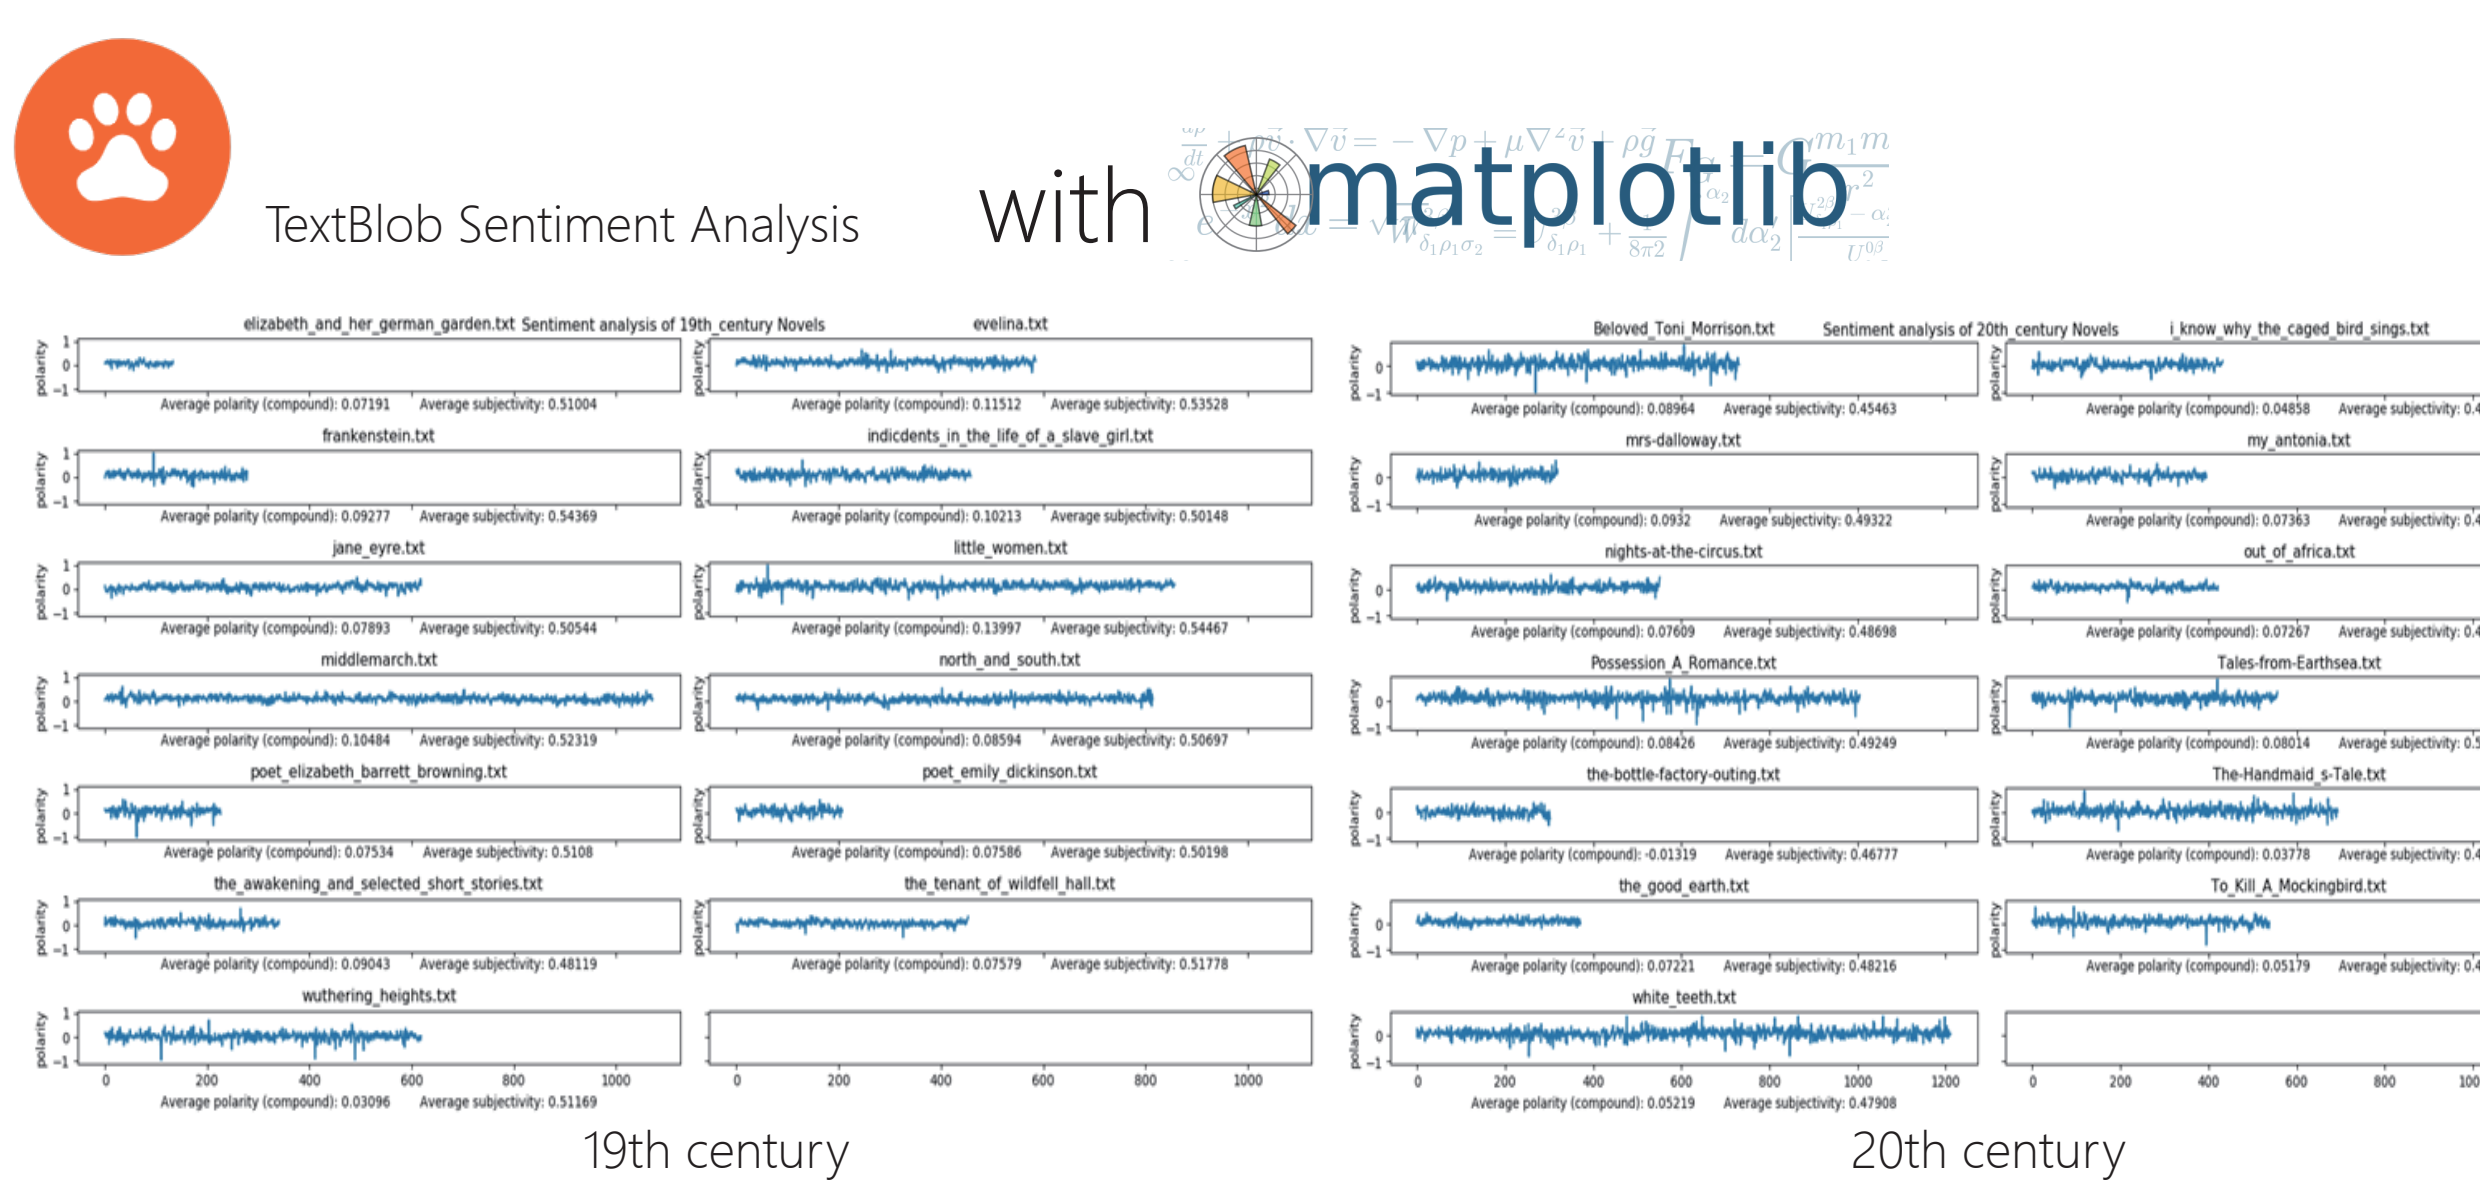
TextBlob Sentiment Analysis

with matplotlib

Sentiment analysis of 19th_century Novels

elizabeth_and_her_german_garden.txt
Average polarity (compound): 0.07191 Average subjectivity: 0.51004

evelina.txt
Average polarity (compound): 0.11512 Average subjectivity: 0.53528

frankenstein.txt
Average polarity (compound): 0.09277 Average subjectivity: 0.54369

indicdents_in_the_life_of_a_slave_girl.txt
Average polarity (compound): 0.10213 Average subjectivity: 0.50148

jane_eyre.txt
Average polarity (compound): 0.07893 Average subjectivity: 0.50544

little_women.txt
Average polarity (compound): 0.13997 Average subjectivity: 0.54467

middlemarch.txt
Average polarity (compound): 0.10484 Average subjectivity: 0.52319

north_and_south.txt
Average polarity (compound): 0.08594 Average subjectivity: 0.50697

poet_elizabeth_barrett_browning.txt
Average polarity (compound): 0.07534 Average subjectivity: 0.5108

poet_emily_dickinson.txt
Average polarity (compound): 0.07586 Average subjectivity: 0.50198

the_awakening_and_selected_short_stories.txt
Average polarity (compound): 0.09043 Average subjectivity: 0.48119

the_tenant_of_wildfell_hall.txt
Average polarity (compound): 0.07579 Average subjectivity: 0.51778

wuthering_heights.txt
Average polarity (compound): 0.03096 Average subjectivity: 0.51169

polarity 1 0 -1
0 200 400 600 800 1000

19th century

Sentiment analysis of 20th_century Novels

Beloved_Toni_Morrison.txt
Average polarity (compound): 0.08964 Average subjectivity: 0.45463

i_know_why_the_caged_bird_sings.txt
Average polarity (compound): 0.04858 Average subjectivity: 0.4

mrs-dalloway.txt
Average polarity (compound): 0.0932 Average subjectivity: 0.49322

my_antonia.txt
Average polarity (compound): 0.07363 Average subjectivity: 0.4

nights-at-the-circus.txt
Average polarity (compound): 0.07609 Average subjectivity: 0.48698

out_of_africa.txt
Average polarity (compound): 0.07267 Average subjectivity: 0.4

Possession_A_Romance.txt
Average polarity (compound): 0.08426 Average subjectivity: 0.49249

Tales-from-Earthsea.txt
Average polarity (compound): 0.08014 Average subjectivity: 0.5

the-bottle-factory-outing.txt
Average polarity (compound): -0.01319 Average subjectivity: 0.46777

The-Handmaid_s-Tale.txt
Average polarity (compound): 0.03778 Average subjectivity: 0.4

the_good_earth.txt
Average polarity (compound): 0.07221 Average subjectivity: 0.48216

To_Kill_A_Mockingbird.txt
Average polarity (compound): 0.05179 Average subjectivity: 0.4

white_teeth.txt
Average polarity (compound): 0.05219 Average subjectivity: 0.47908

polarity 0 -1
0 200 400 600 800 1000 1200
0 200 400 600 800 100

20th century